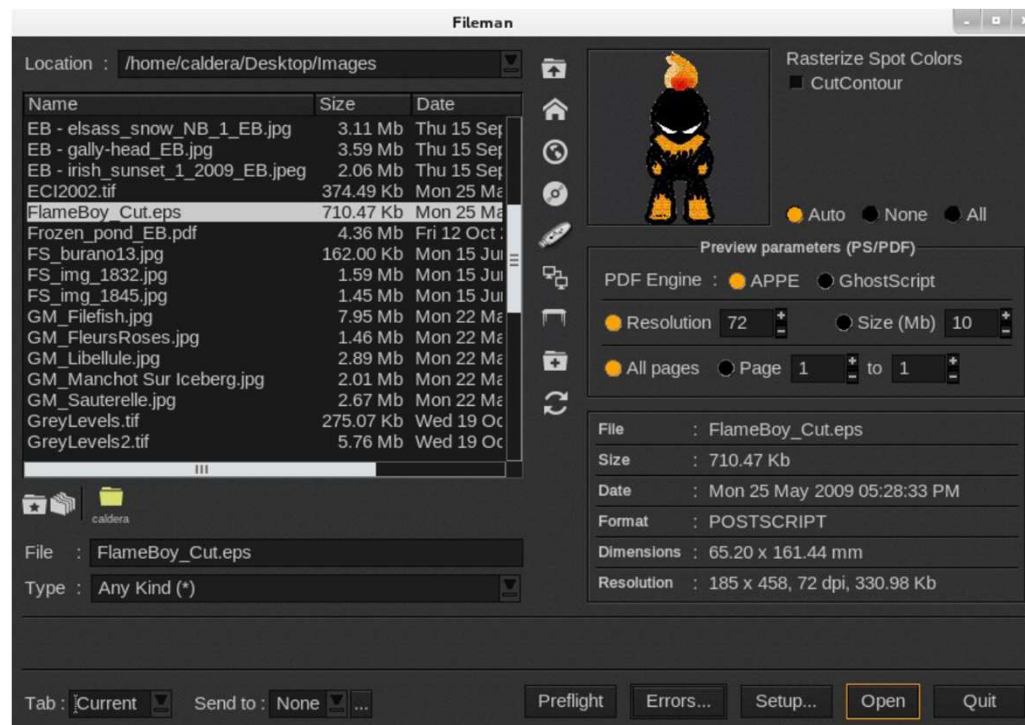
Fileman

Location : /home/caldera/Desktop/Images

| Name | Size | Date |
|---|---|---|
| EB - elsass_snow_NB_1_EB.jpg | 3.11 Mb | Thu 15 Sep |
| EB - gally-head_EB.jpg | 3.59 Mb | Thu 15 Sep |
| EB - irish_sunset_1_2009_EB.jpeg | 2.06 Mb | Thu 15 Sep |
| ECI2002.tif | 374.49 Kb | Mon 25 Ma |
| FlameBoy_Cut.eps | 710.47 Kb | Mon 25 Ma |
| Frozen_pond_EB.pdf | 4.36 Mb | Fri 12 Oct |
| FS_burano13.jpg | 162.00 Kb | Mon 15 Jun |
| FS_img_1832.jpg | 1.59 Mb | Mon 15 Jun |
| FS_img_1845.jpg | 1.45 Mb | Mon 15 Jun |
| GM_Filefish.jpg | 7.95 Mb | Mon 22 Ma |
| GM_FleursRoses.jpg | 1.46 Mb | Mon 22 Ma |
| GM_Libellule.jpg | 2.89 Mb | Mon 22 Ma |
| GM_Manchot Sur Iceberg.jpg | 2.01 Mb | Mon 22 Ma |
| GM_Sauterelle.jpg | 2.67 Mb | Mon 22 Ma |
| GreyLevels.tif | 275.07 Kb | Wed 19 Oc |
| GreyLevels2.tif | 5.76 Mb | Wed 19 Oc |

caldera

File : FlameBoy_Cut.eps

Type : Any Kind (*)

Rasterize Spot Colors
CutContour

Auto None All

Preview parameters (PS/PDF)

PDF Engine : APPE GhostScript

Resolution 72 Size (Mb) 10

All pages Page 1 to 1

| | |
|---|---|
| File | : FlameBoy_Cut.eps |
| Size | : 710.47 Kb |
| Date | : Mon 25 May 2009 05:28:33 PM |
| Format | : POSTSCRIPT |
| Dimensions | : 65.20 x 161.44 mm |
| Resolution | : 185 x 458, 72 dpi, 330.98 Kb |

Tab : Current Send to : None ...

Preflight Errors... Setup... Open Quit